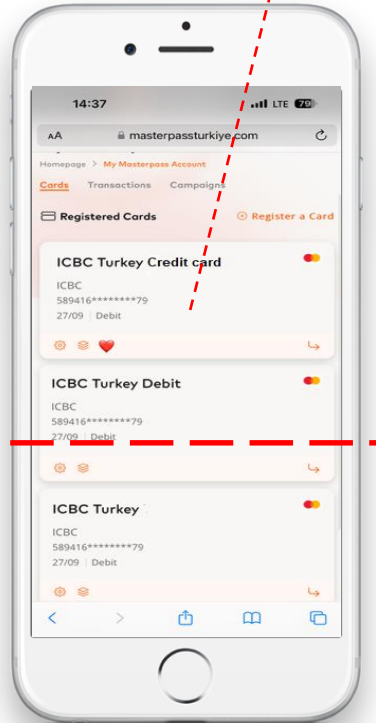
14:37
LTE 79

AA masterpassturkiye.com

Homepage > My Masterpass Account

Cards Transactions Campaigns

Registered Cards

Register a Card

ICBC Turkey Credit card
ICBC
589416********79
27/09 | Debit

ICBC Turkey Debit
ICBC
589416********79
27/09 | Debit

ICBC Turkey
ICBC
589416********79
27/09 | Debit